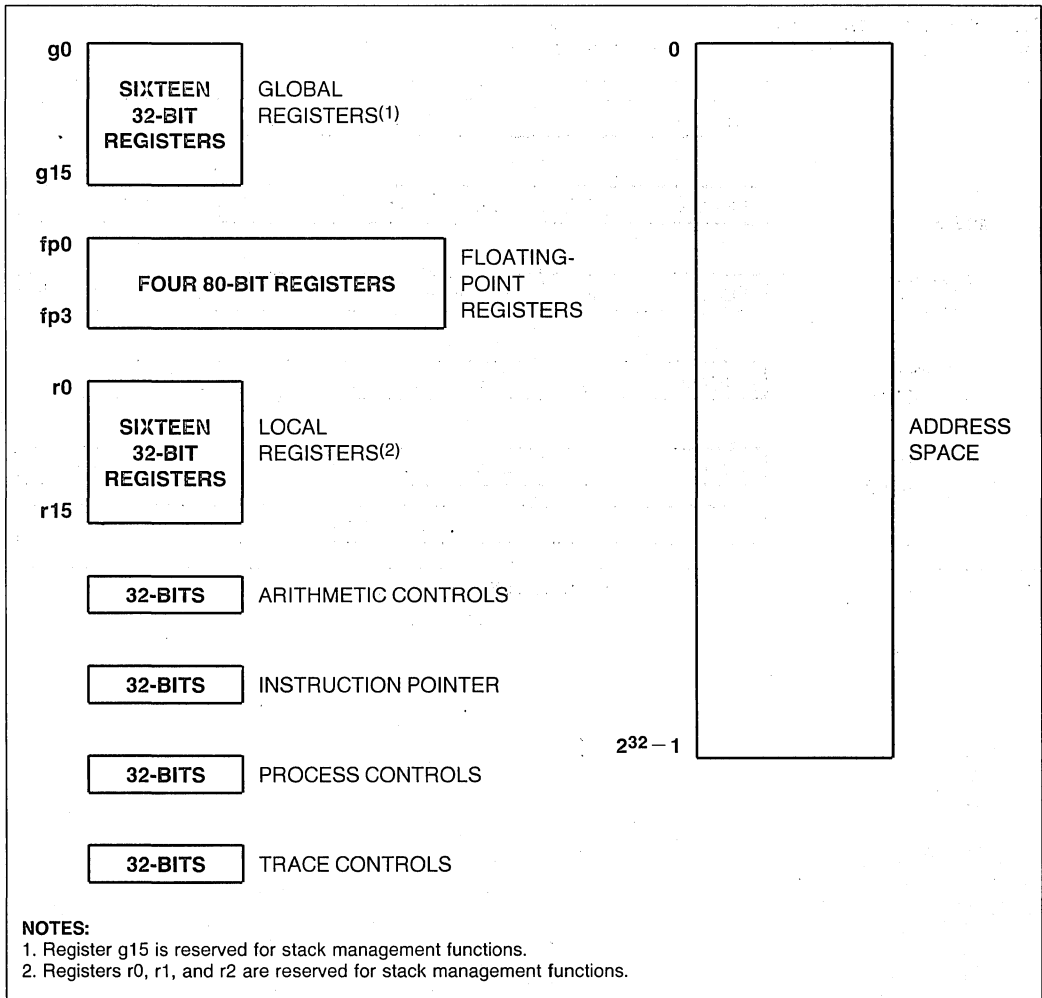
g0
SIXTEEN 32-BIT REGISTERS
GLOBAL REGISTERS$^{(1)}$
g15

fp0
FOUR 80-BIT REGISTERS
FLOATING-POINT REGISTERS
fp3

r0
SIXTEEN 32-BIT REGISTERS
LOCAL REGISTERS$^{(2)}$
r15

32-BITS
ARITHMETIC CONTROLS

32-BITS
INSTRUCTION POINTER

32-BITS
PROCESS CONTROLS

32-BITS
TRACE CONTROLS

0
ADDRESS SPACE
$2^{32}-1$

NOTES:
1. Register g15 is reserved for stack management functions.
2. Registers r0, r1, and r2 are reserved for stack management functions.